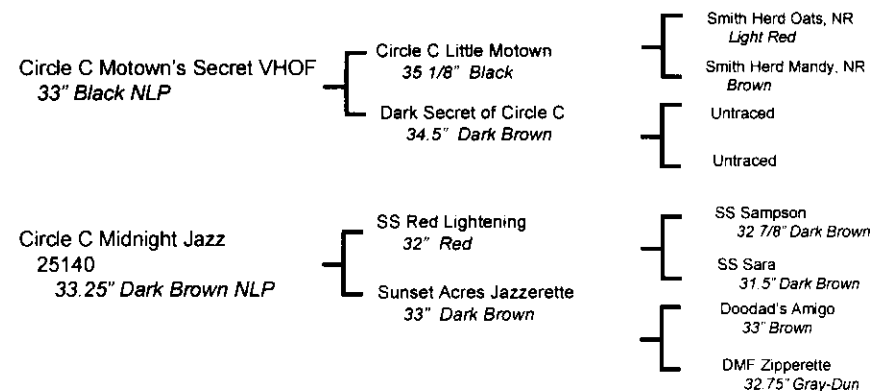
Circle C Motown's Secret VHOF
33" Black NLP

Circle C Little Motown
35 1/8" Black

Smith Herd Oats, NR
Light Red

Smith Herd Mandy, NR
Brown

Dark Secret of Circle C
34.5" Dark Brown

Untraced

Untraced

Circle C Midnight Jazz
25140
33.25" Dark Brown NLP

SS Red Lightening
32" Red

SS Sampson
32 7/8" Dark Brown

SS Sara
31.5" Dark Brown

Sunset Acres Jazzerette
33" Dark Brown

Doodad's Amigo
33" Brown

DMF Zipperette
32.75" Gray-Dun